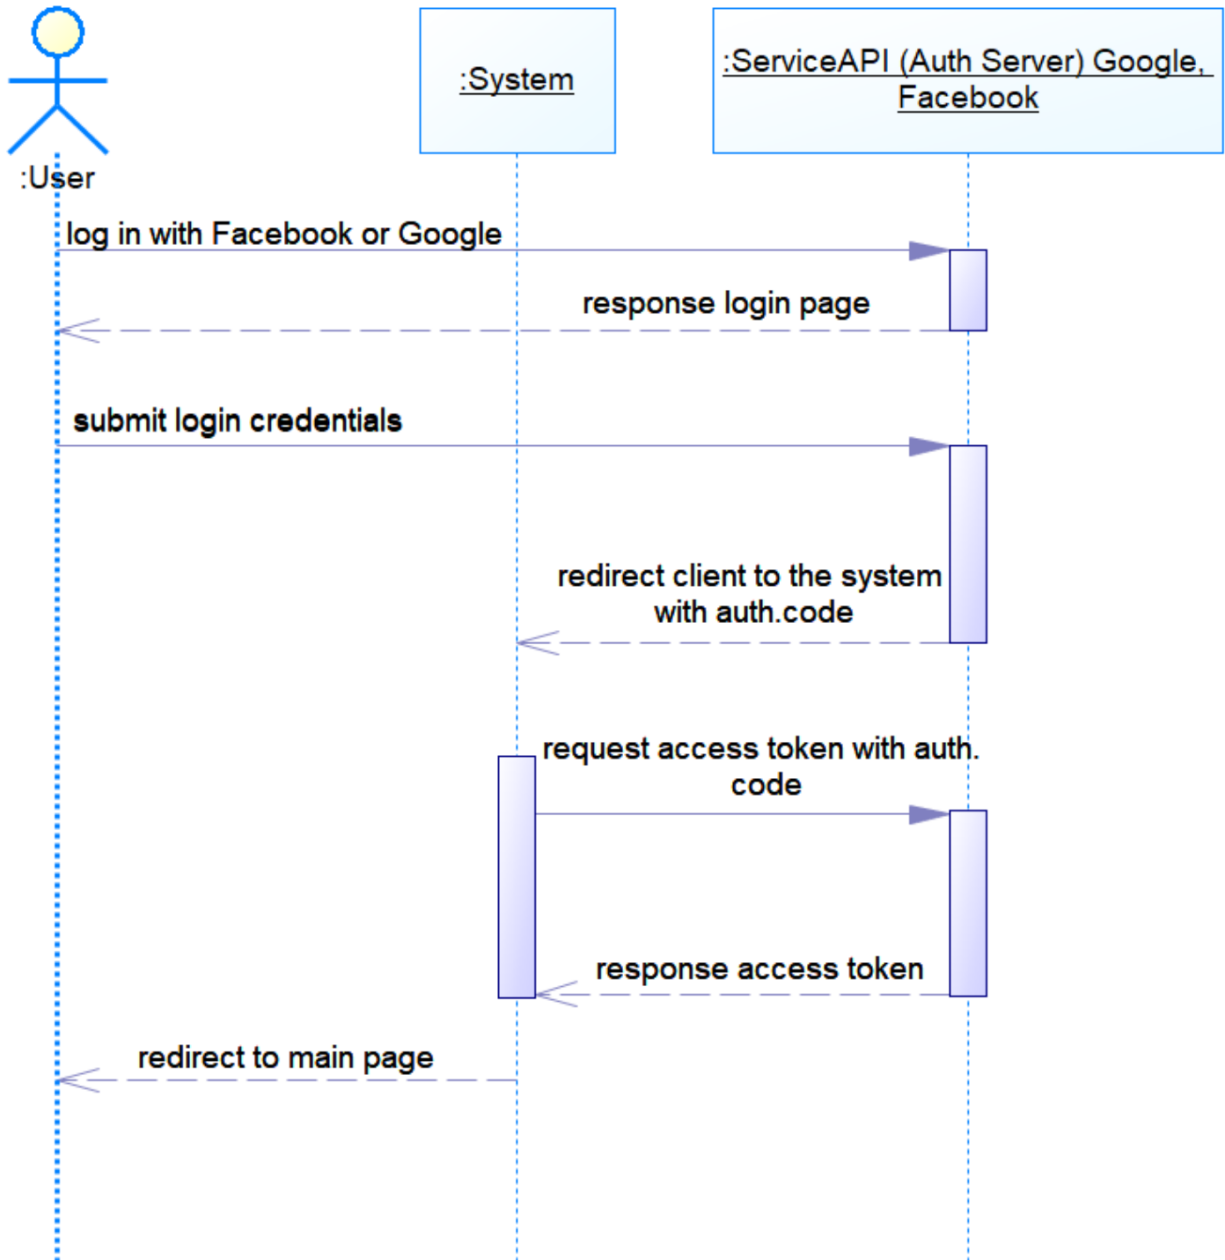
:System

:ServiceAPI (Auth Server) Google, Facebook

:User

log in with Facebook or Google

response login page

submit login credentials

redirect client to the system with auth.code

request access token with auth. code

response access token

redirect to main page